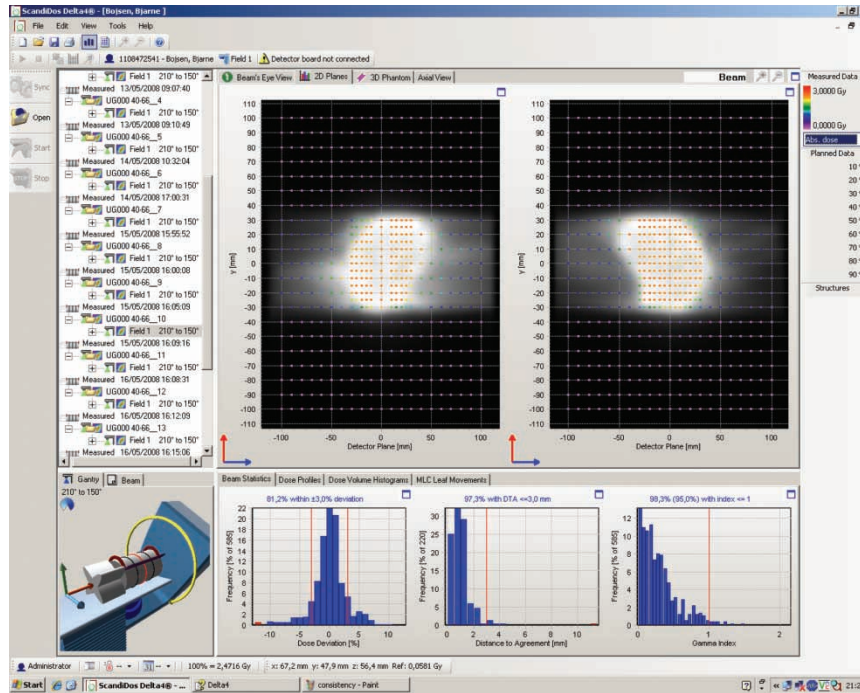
ScandiDos Delta4® - [Bojsen, Bjarne]

File Edit View Tools Help

1108472541 - Bojsen, Bjarne Field 1 Detector board not connected

Sync
Open
Start
Stop

Field 1 210° to 150°
Measured 13/05/2008 09:07:40
UG000 40-66__4
Field 1 210° to 150°
Measured 13/05/2008 09:10:49
UG000 40-66__5
Field 1 210° to 150°
Measured 14/05/2008 10:32:04
UG000 40-66__6
Field 1 210° to 150°
Measured 14/05/2008 17:00:31
UG000 40-66__7
Field 1 210° to 150°
Measured 15/05/2008 15:55:52
UG000 40-66__8
Field 1 210° to 150°
Measured 15/05/2008 16:00:08
UG000 40-66__9
Field 1 210° to 150°
Measured 15/05/2008 16:05:09
UG000 40-66__10
Field 1 210° to 150°
Measured 15/05/2008 16:09:16
UG000 40-66__11
Field 1 210° to 150°
Measured 16/05/2008 16:08:31
UG000 40-66__12
Field 1 210° to 150°
Measured 16/05/2008 16:12:09
UG000 40-66__13
Field 1 210° to 150°
Measured 16/05/2008 16:15:06

Beam's Eye View 2D Planes 3D Phantom Axial View

Beam

Measured Data
3,0000 Gy
0,0000 Gy
Abs. dose
Planned Data
10
20
30
40
50
60
70
80
90
Structures

110 100 90 80 70 60 50 40 30 20 10 0 -10 -20 -30 -40 -50 -60 -70 -80 -90 -100 -110
Y [mm]
-100 -50 0 50 100
Detector Plane [mm]

110 100 90 80 70 60 50 40 30 20 10 0 -10 -20 -30 -40 -50 -60 -70 -80 -90 -100 -110
Y [mm]
-100 -50 0 50 100
Detector Plane [mm]

Gantry Beam
210° to 150°

Beam Statistics Dose Profiles Dose Volume Histograms MLC Leaf Movements

81,2% within ±3,0% deviation
22 20 18 16 14 12 10 8 6 4 2 0
Frequency [% of 585]
-10 -5 0 5 10
Dose Deviation [%]

97,3% with DTA <=3,0 mm
30 25 20 15 10 5 0
Frequency [% of 220]
0 2 4 6
Distance to Agreement [mm]

98,3% (95,0%) with index <= 1
12 10 8 6 4 2 0
Frequency [% of 585]
0 1 2
Gamma Index

Administrator 100% = 2,4716 Gy x: 67,2 mm y: 47,9 mm z: 56,4 mm Ref: 0,0581 Gy

Start ScandiDos Delta4® - ... Delta4 consistency - Paint 21:2